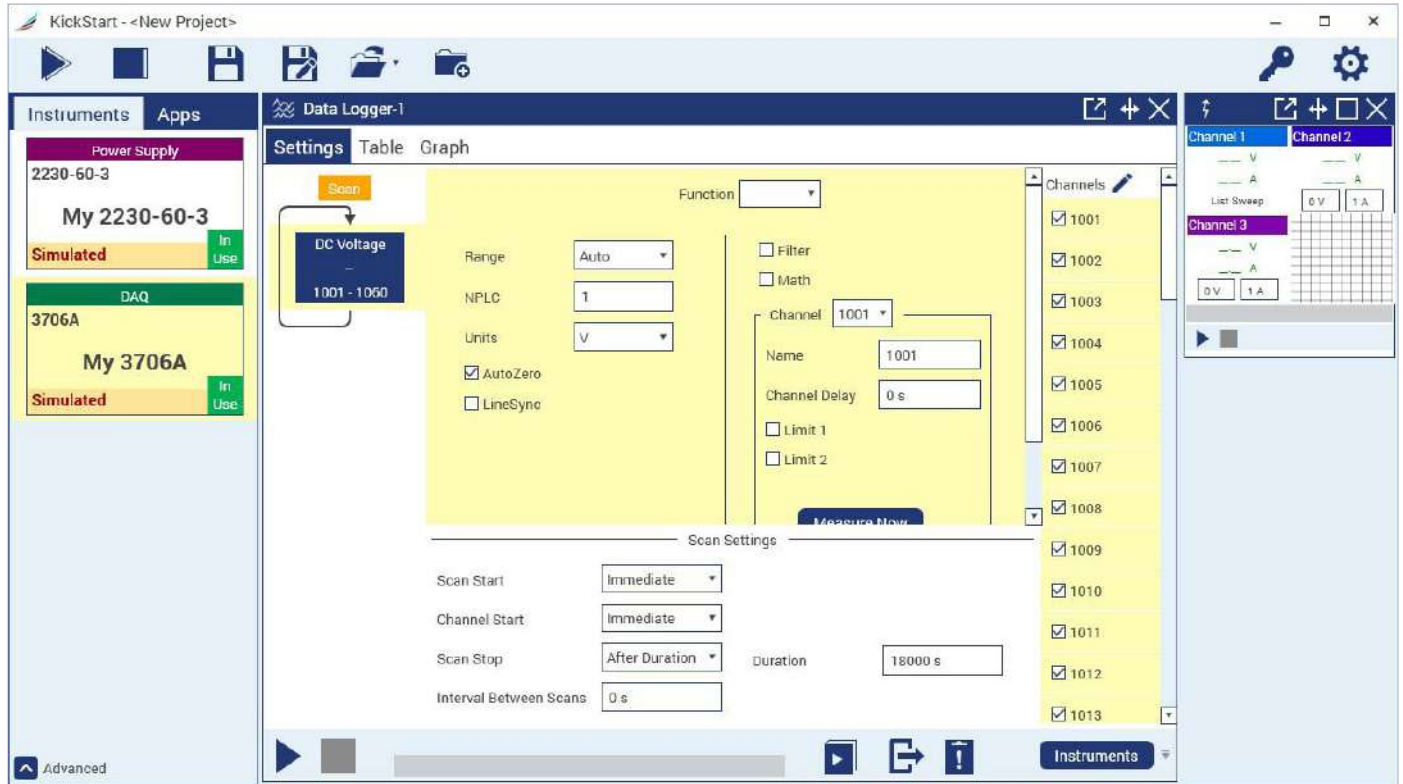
KickStart - <New Project>

Instruments Apps

Power Supply
2230-60-3
My 2230-60-3
Simulated In Use

DAQ
3706A
My 3706A
Simulated In Use

Data Logger-1

Settings Table Graph

Scan

DC Voltage
...
1001 - 1060

Function

Range Auto
NPLC 1
Units V
AutoZero
LineSync

Filter
Math
Channel 1001
Name 1001
Channel Delay 0 s
Limit 1
Limit 2
Measure Now

Channels
1001
1002
1003
1004
1005
1006
1007
1008
1009
1010
1011
1012
1013

Scan Settings
Scan Start Immediate
Channel Start Immediate
Scan Stop After Duration
Duration 18000 s
Interval Between Scans 0 s

Instruments

Advanced

Channel 1 Channel 2
--- V --- V
--- A --- A
List Sweep 0 V 1 A
Channel 3
--- V
--- A
0 V 1 A